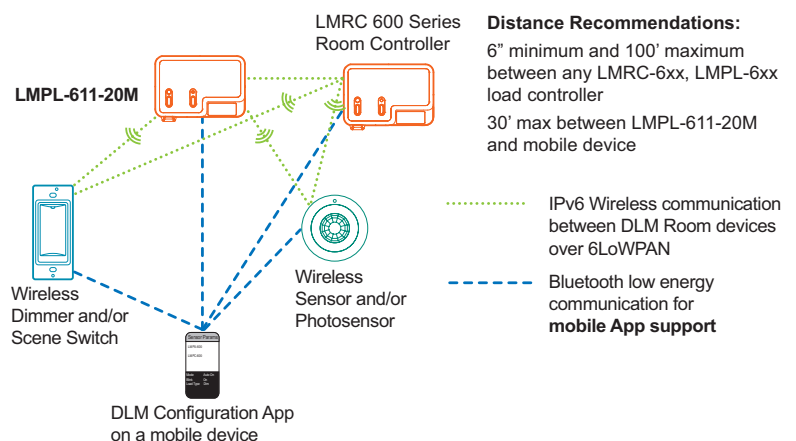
LMRC 600 Series Room Controller

LMPL-611-20M

Distance Recommendations:

6” minimum and 100’ maximum between any LMRC-6xx, LMPL-6xx load controller

30’ max between LMPL-611-20M and mobile device

IPv6 Wireless communication between DLM Room devices over 6LoWPAN

Bluetooth low energy communication for **mobile App support**

Wireless Dimmer and/or Scene Switch

Wireless Sensor and/or Photosensor

Sensor Params

DLM Configuration App on a mobile device